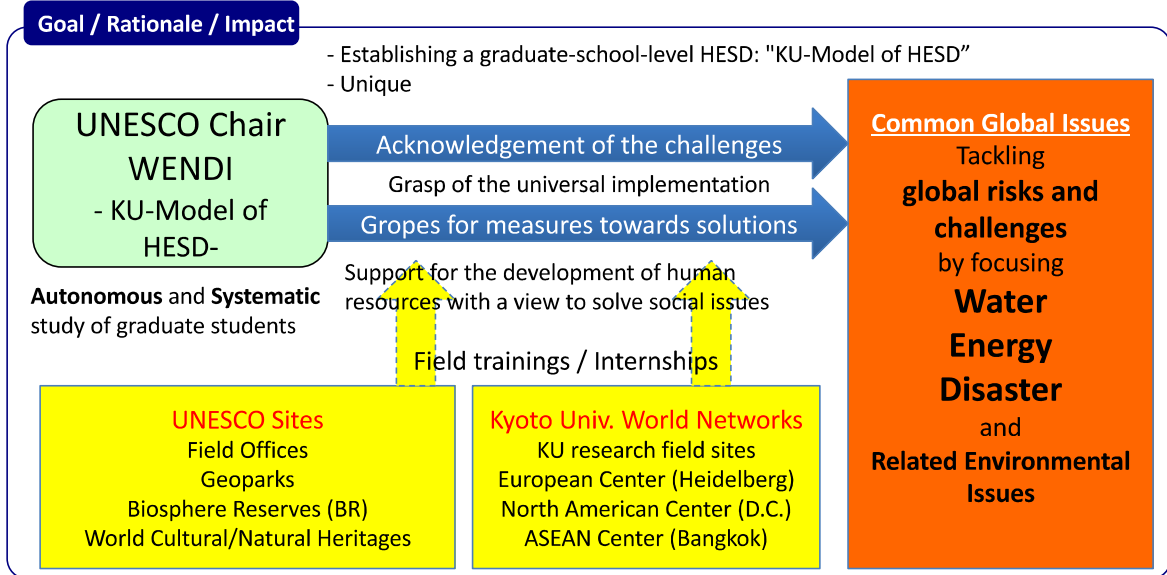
Goal / Rationale / Impact

- Establishing a graduate-school-level HESD: "KU-Model of HESD"
- Unique

UNESCO Chair WENDI
- KU-Model of HESD-

Autonomous and Systematic study of graduate students

Acknowledgement of the challenges

Grasp of the universal implementation

Gropes for measures towards solutions

Support for the development of human resources with a view to solve social issues

Field trainings / Internships

Common Global Issues
Tackling
global risks and challenges
by focusing
Water
Energy
Disaster
and
Related Environmental Issues

UNESCO Sites
Field Offices
Geoparks
Biosphere Reserves (BR)
World Cultural/Natural Heritages

Kyoto Univ. World Networks
KU research field sites
European Center (Heidelberg)
North American Center (D.C.)
ASEAN Center (Bangkok)